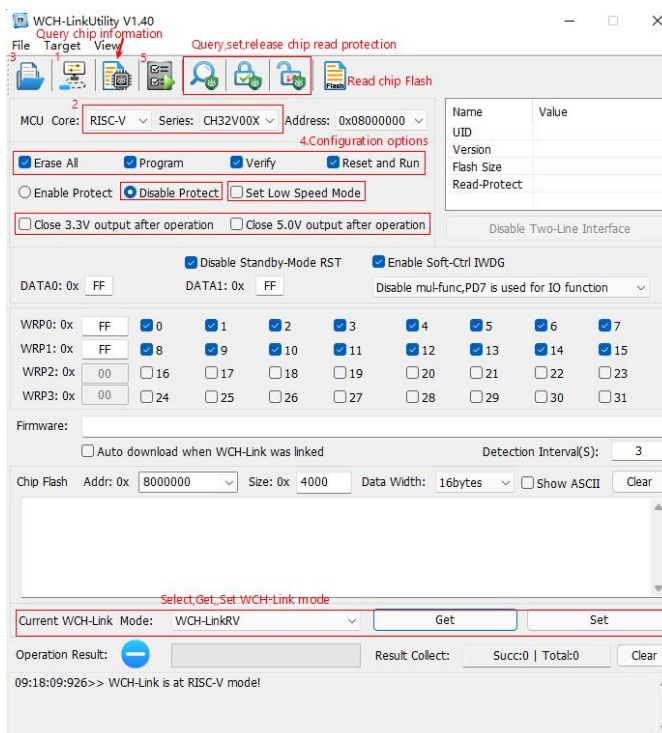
WCH-LinkUtility V1.40
File Target View
Query chip information
Query,set,release chip read protection
3 1 5
Read chip Flash
2
MCU Core: RISC-V Series: CH32V00X Address: 0x08000000
4.Configuration options
Erase All Program Verify Reset and Run
Enable Protect Disable Protect Set Low Speed Mode
Close 3.3V output after operation Close 5.0V output after operation

| Name | Value |
|---|---|
| UID | |
| Version | |
| Flash Size | |
| Read-Protect | |

Disable Two-Line Interface

Disable Standby-Mode RST Enable Soft-Ctrl IWDG
DATA0: 0x FF DATA1: 0x FF Disable mul-func,PD7 is used for IO function

| WRP0: 0x | FF | 0 | 1 | 2 | 3 | 4 | 5 | 6 | 7 |
|---|---|---|---|---|---|---|---|---|---|
| WRP1: 0x | FF | 8 | 9 | 10 | 11 | 12 | 13 | 14 | 15 |
| WRP2: 0x | 00 | 16 | 17 | 18 | 19 | 20 | 21 | 22 | 23 |
| WRP3: 0x | 00 | 24 | 25 | 26 | 27 | 28 | 29 | 30 | 31 |

Firmware:
Auto download when WCH-Link was linked Detection Interval(S): 3
Chip Flash Addr: 0x 8000000 Size: 0x 4000 Data Width: 16bytes Show ASCII Clear
Select,Get,,Set WCH-Link mode
Current WCH-Link Mode: WCH-LinkRV Get Set
Operation Result: Result Collect: Succ:0 | Total:0 Clear
09:18:09:926>> WCH-Link is at RISC-V mode!